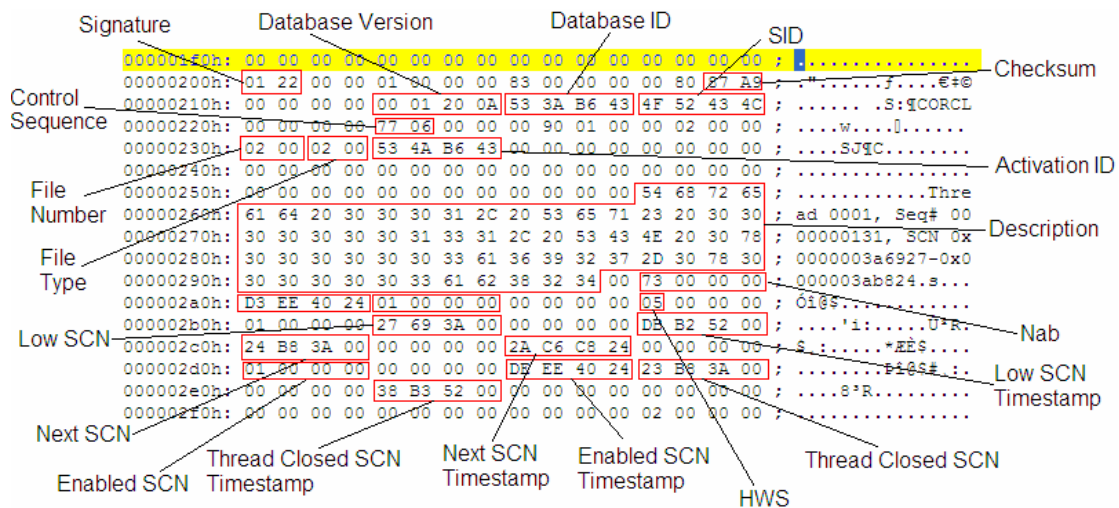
Signature
Database Version
Database ID
SID
Checksum
Control Sequence
Activation ID
File Number
File Type
Description
Nab
Low SCN
Low SCN Timestamp
Next SCN
Enabled SCN
Thread Closed SCN Timestamp
Next SCN Timestamp
Enabled SCN Timestamp
HWS
Thread Closed SCN

000001f0h: 00 00 00 00 00 00 00 00 00 00 00 00 00 00 00 00 ; ................
00000200h: 01 22 00 00 01 00 00 00 83 00 00 00 00 80 87 A9 ; .".....ƒ....€‡©
00000210h: 00 00 00 00 00 01 20 0A 53 3A B6 43 4F 52 43 4C ; ...... .S:¶CORCL
00000220h: 00 00 00 00 77 06 00 00 00 90 01 00 00 02 00 00 ; ....w...........
00000230h: 02 00 02 00 53 4A B6 43 00 00 00 00 00 00 00 00 ; ....SJ¶C........
00000240h: 00 00 00 00 00 00 00 00 00 00 00 00 00 00 00 00 ; ................
00000250h: 00 00 00 00 00 00 00 00 00 00 00 00 54 68 72 65 ; ............Thre
00000260h: 61 64 20 30 30 30 31 2C 20 53 65 71 23 20 30 30 ; ad 0001, Seq# 00
00000270h: 30 30 30 30 30 31 33 31 2C 20 53 43 4E 20 30 78 ; 00000131, SCN 0x
00000280h: 30 30 30 30 30 33 61 36 39 32 37 2D 30 78 30 ; 0000003a6927-0x0
00000290h: 30 30 30 30 30 33 61 62 38 32 34 00 73 00 00 00 ; 000003ab824.s...
000002a0h: D3 EE 40 24 01 00 00 00 00 00 00 00 05 00 00 00 ; Óî@$............
000002b0h: 01 00 00 00 27 69 3A 00 00 00 00 00 DB B2 52 00 ; ....'i:.....Û²R.
000002c0h: 24 B8 3A 00 00 00 00 00 2A C6 C8 24 00 00 00 00 ; $¸:.....*ÆÈ$....
000002d0h: 01 00 00 00 00 00 00 00 D3 EE 40 24 23 B8 3A 00 ; ........Óî@$#¸:.
000002e0h: 00 00 00 00 38 B3 52 00 00 00 00 00 00 00 00 00 ; ....8³R.........
000002f0h: 00 00 00 00 00 00 00 00 00 00 00 00 02 00 00 00 ; ................